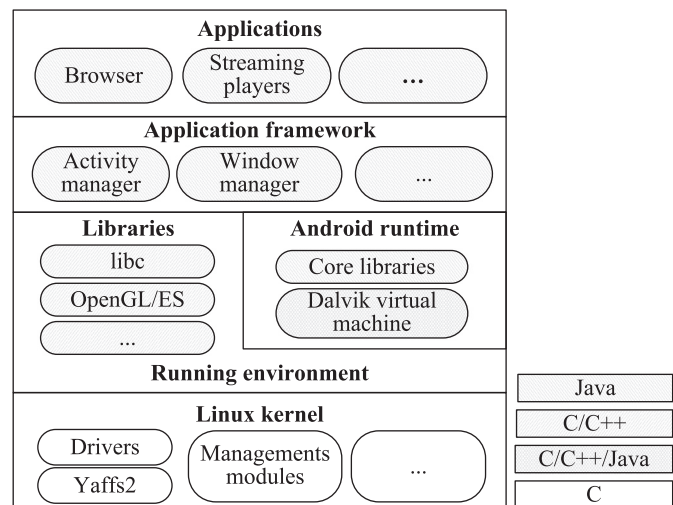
Applications

Browser

Streaming players

...

Application framework

Activity manager

Window manager

...

Libraries

libc

OpenGL/ES

...

Android runtime

Core libraries

Dalvik virtual machine

Running environment

Linux kernel

Drivers

Yaffs2

Managements modules

...

Java

C/C++

C/C++/Java

C